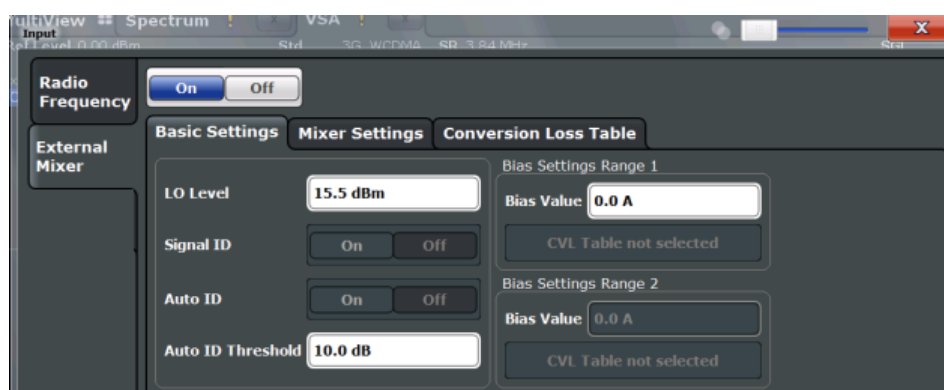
ultiView Spectrum VSA
Input
Ref Level 0.00 dBm Std 3G WCDMA SR 3.84 MHz Std

Radio Frequency
External Mixer

On Off

Basic Settings
Mixer Settings
Conversion Loss Table

LO Level 15.5 dBm
Signal ID On Off
Auto ID On Off
Auto ID Threshold 10.0 dB

Bias Settings Range 1
Bias Value 0.0 A
CVL Table not selected

Bias Settings Range 2
Bias Value 0.0 A
CVL Table not selected